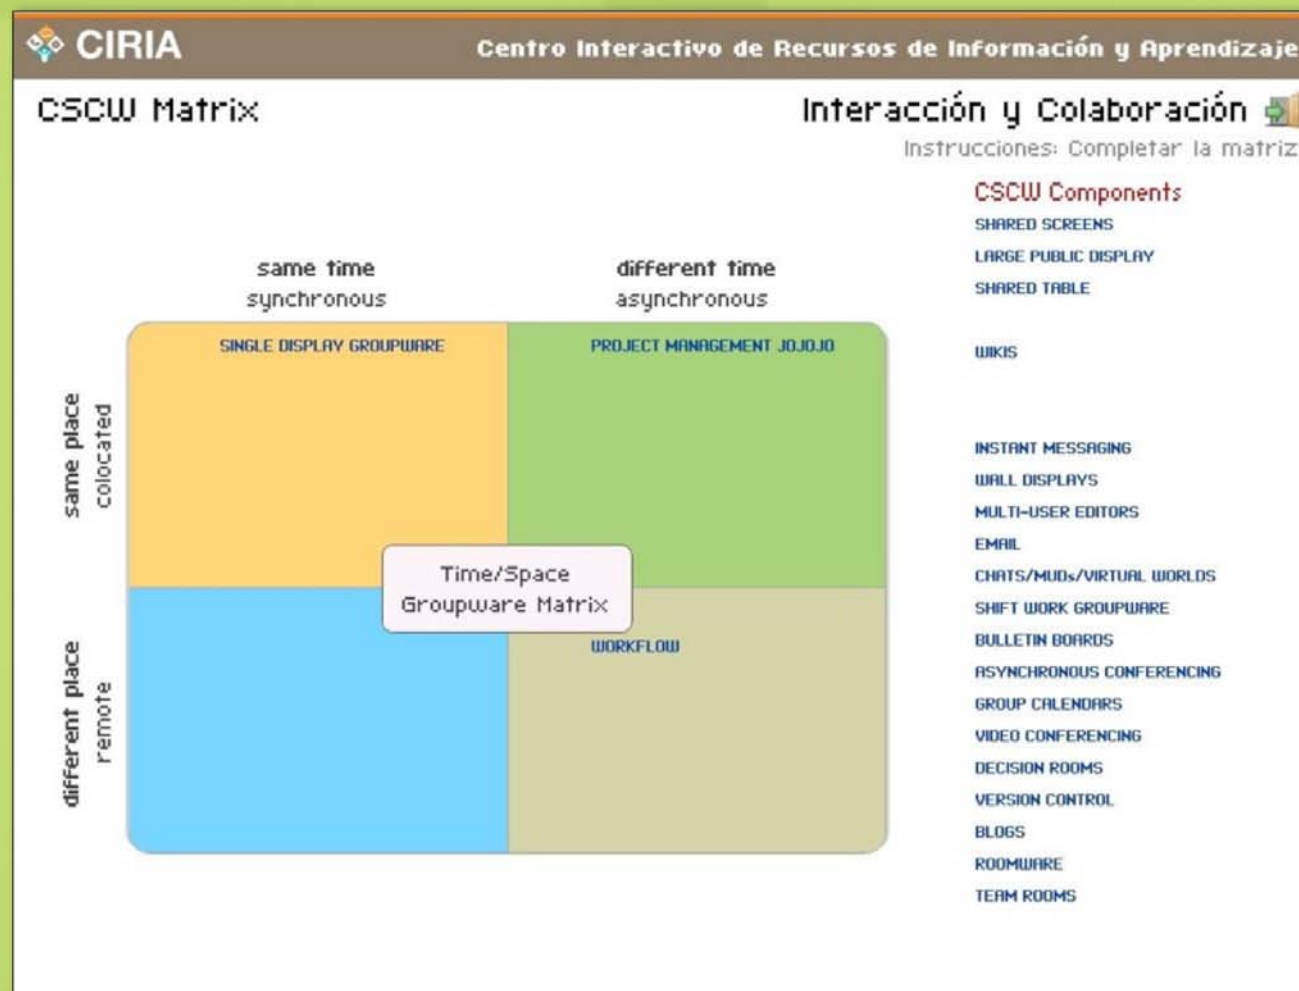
CIRIA

Centro Interactivo de Recursos de Información y Aprendizaje

CSCW Matrix

Interacción y Colaboración

Instrucciones: Completar la matriz

CSCW Components

SHARED SCREENS

LARGE PUBLIC DISPLAY

SHARED TABLE

WIKIS

INSTANT MESSAGING

WALL DISPLAYS

MULTI-USER EDITORS

EMAIL

CHATS/MUDs/VIRTUAL WORLDS

SHIFT WORK GROUPWARE

BULLETIN BOARDS

ASYNCHRONOUS CONFERENCING

GROUP CALENDARS

VIDEO CONFERENCING

DECISION ROOMS

VERSION CONTROL

BLOGS

ROOMWARE

TEAM ROOMS

same time
synchronous

different time
asynchronous

same place
colocated

different place
remote

SINGLE DISPLAY GROUPWARE

PROJECT MANAGEMENT JOJOJO

Time/Space
Groupware Matrix

WORKFLOW